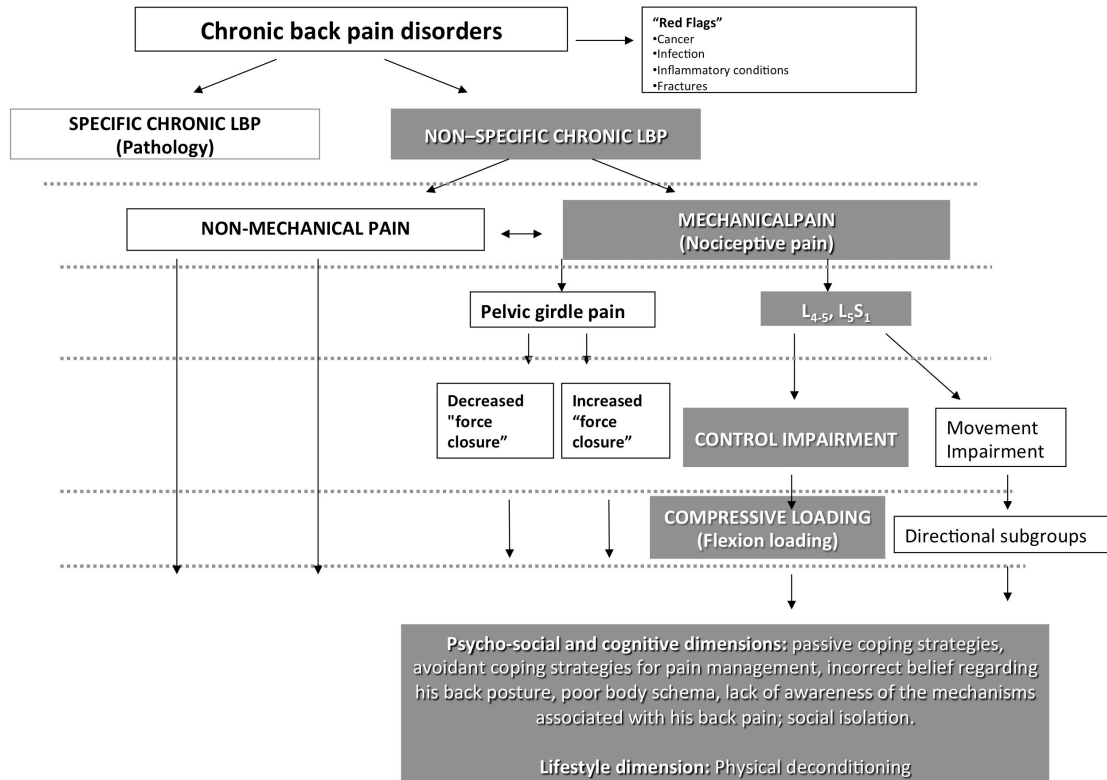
Chronic back pain disorders

"Red Flags"
•Cancer
•Infection
•Inflammatory conditions
•Fractures

SPECIFIC CHRONIC LBP (Pathology)

NON–SPECIFIC CHRONIC LBP

NON-MECHANICAL PAIN

MECHANICALPAIN (Nociceptive pain)

Pelvic girdle pain

$L_{4-5}$, $L_5S_1$

Decreased "force closure"

Increased "force closure"

CONTROL IMPAIRMENT

Movement Impairment

COMPRESSIVE LOADING (Flexion loading)

Directional subgroups

Psycho-social and cognitive dimensions: passive coping strategies, avoidant coping strategies for pain management, incorrect belief regarding his back posture, poor body schema, lack of awareness of the mechanisms associated with his back pain; social isolation.

Lifestyle dimension: Physical deconditioning